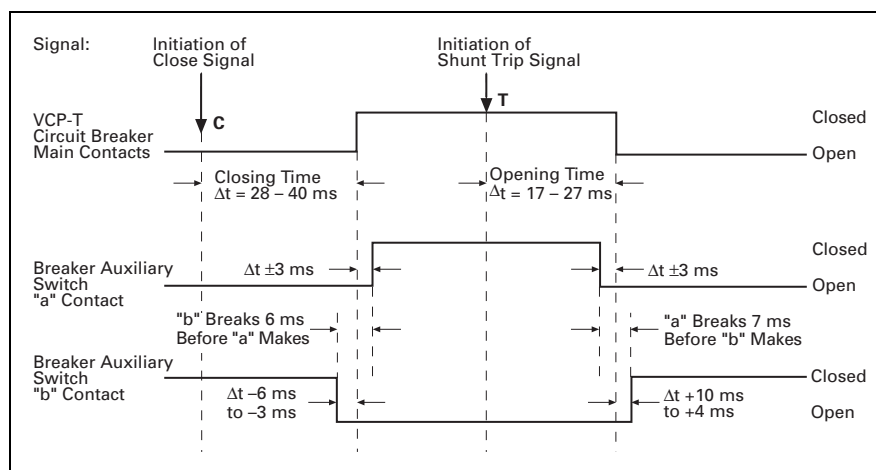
Signal:

Initiation of Close Signal

Initiation of Shunt Trip Signal

C

T

VCP-T Circuit Breaker Main Contacts

Closed

Open

Closing Time $\Delta t = 28 - 40$ ms

Opening Time $\Delta t = 17 - 27$ ms

Closed

Breaker Auxiliary Switch "a" Contact

$\Delta t \pm 3$ ms

$\Delta t \pm 3$ ms

Open

"b" Breaks 6 ms Before "a" Makes

"a" Breaks 7 ms Before "b" Makes

Breaker Auxiliary Switch "b" Contact

Closed

$\Delta t -6$ ms to $-3$ ms

$\Delta t +10$ ms to $+4$ ms

Open